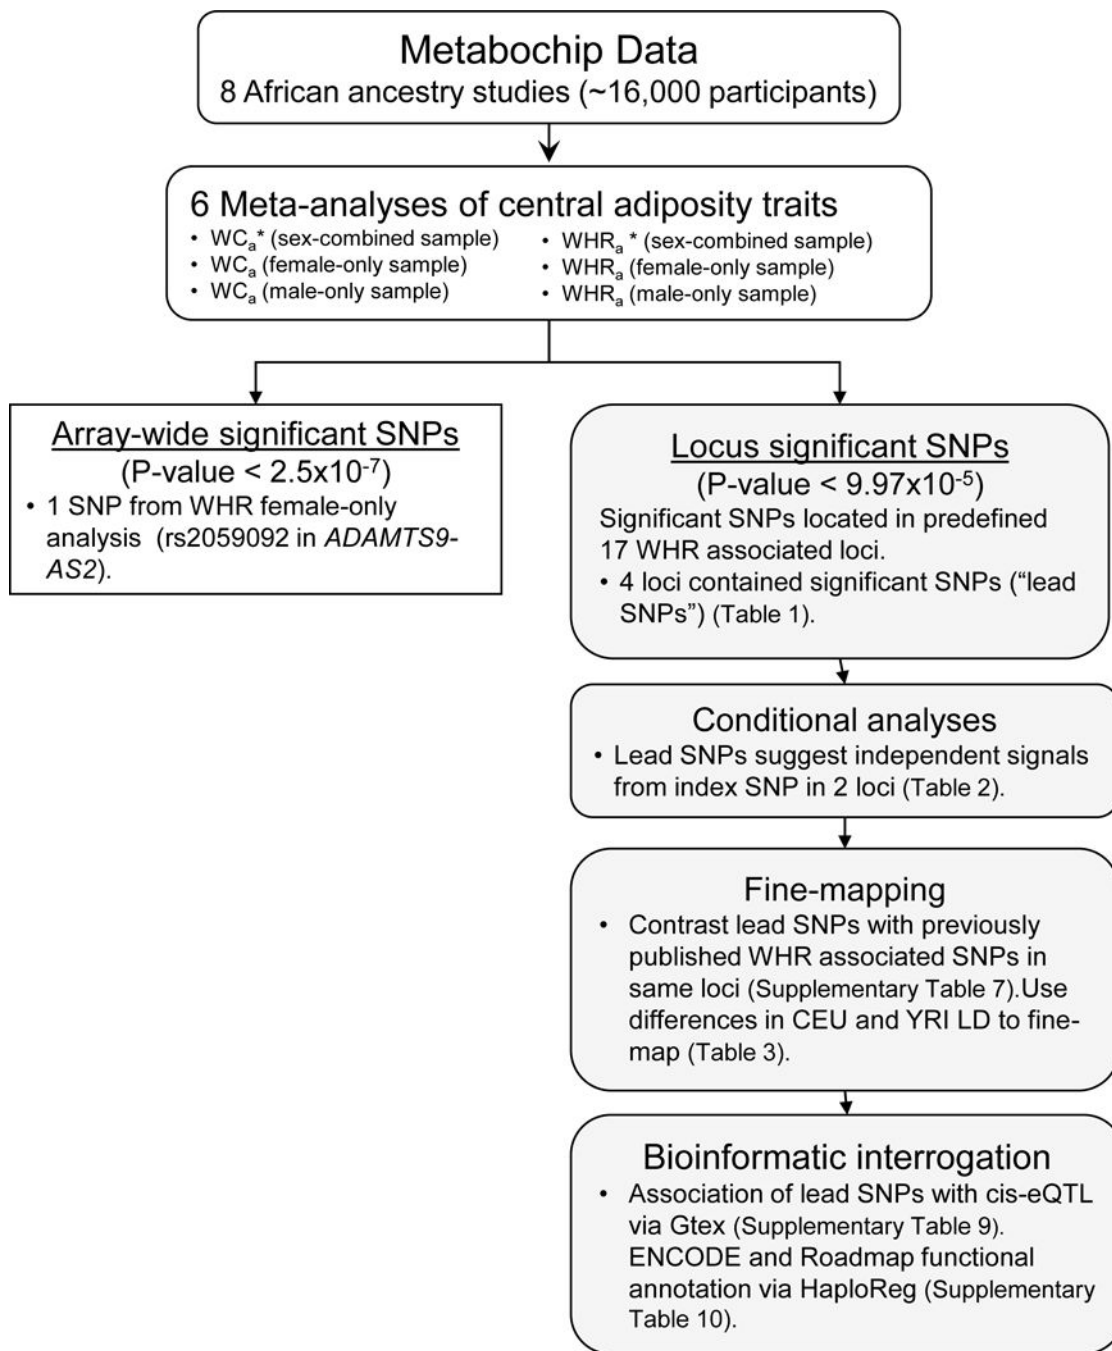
Metabochip Data
8 African ancestry studies (~16,000 participants)

6 Meta-analyses of central adiposity traits
• $WC_a$* (sex-combined sample)
• $WC_a$ (female-only sample)
• $WC_a$ (male-only sample)
• $WHR_a$ * (sex-combined sample)
• $WHR_a$ (female-only sample)
• $WHR_a$ (male-only sample)

Array-wide significant SNPs
(P-value < $2.5x10^{-7}$)
• 1 SNP from WHR female-only analysis (rs2059092 in ADAMTS9-AS2).

Locus significant SNPs
(P-value < $9.97x10^{-5}$)
Significant SNPs located in predefined 17 WHR associated loci.
• 4 loci contained significant SNPs ("lead SNPs") (Table 1).

Conditional analyses
• Lead SNPs suggest independent signals from index SNP in 2 loci (Table 2).

Fine-mapping
• Contrast lead SNPs with previously published WHR associated SNPs in same loci (Supplementary Table 7).Use differences in CEU and YRI LD to fine-map (Table 3).

Bioinformatic interrogation
• Association of lead SNPs with cis-eQTL via Gtex (Supplementary Table 9). ENCODE and Roadmap functional annotation via HaploReg (Supplementary Table 10).